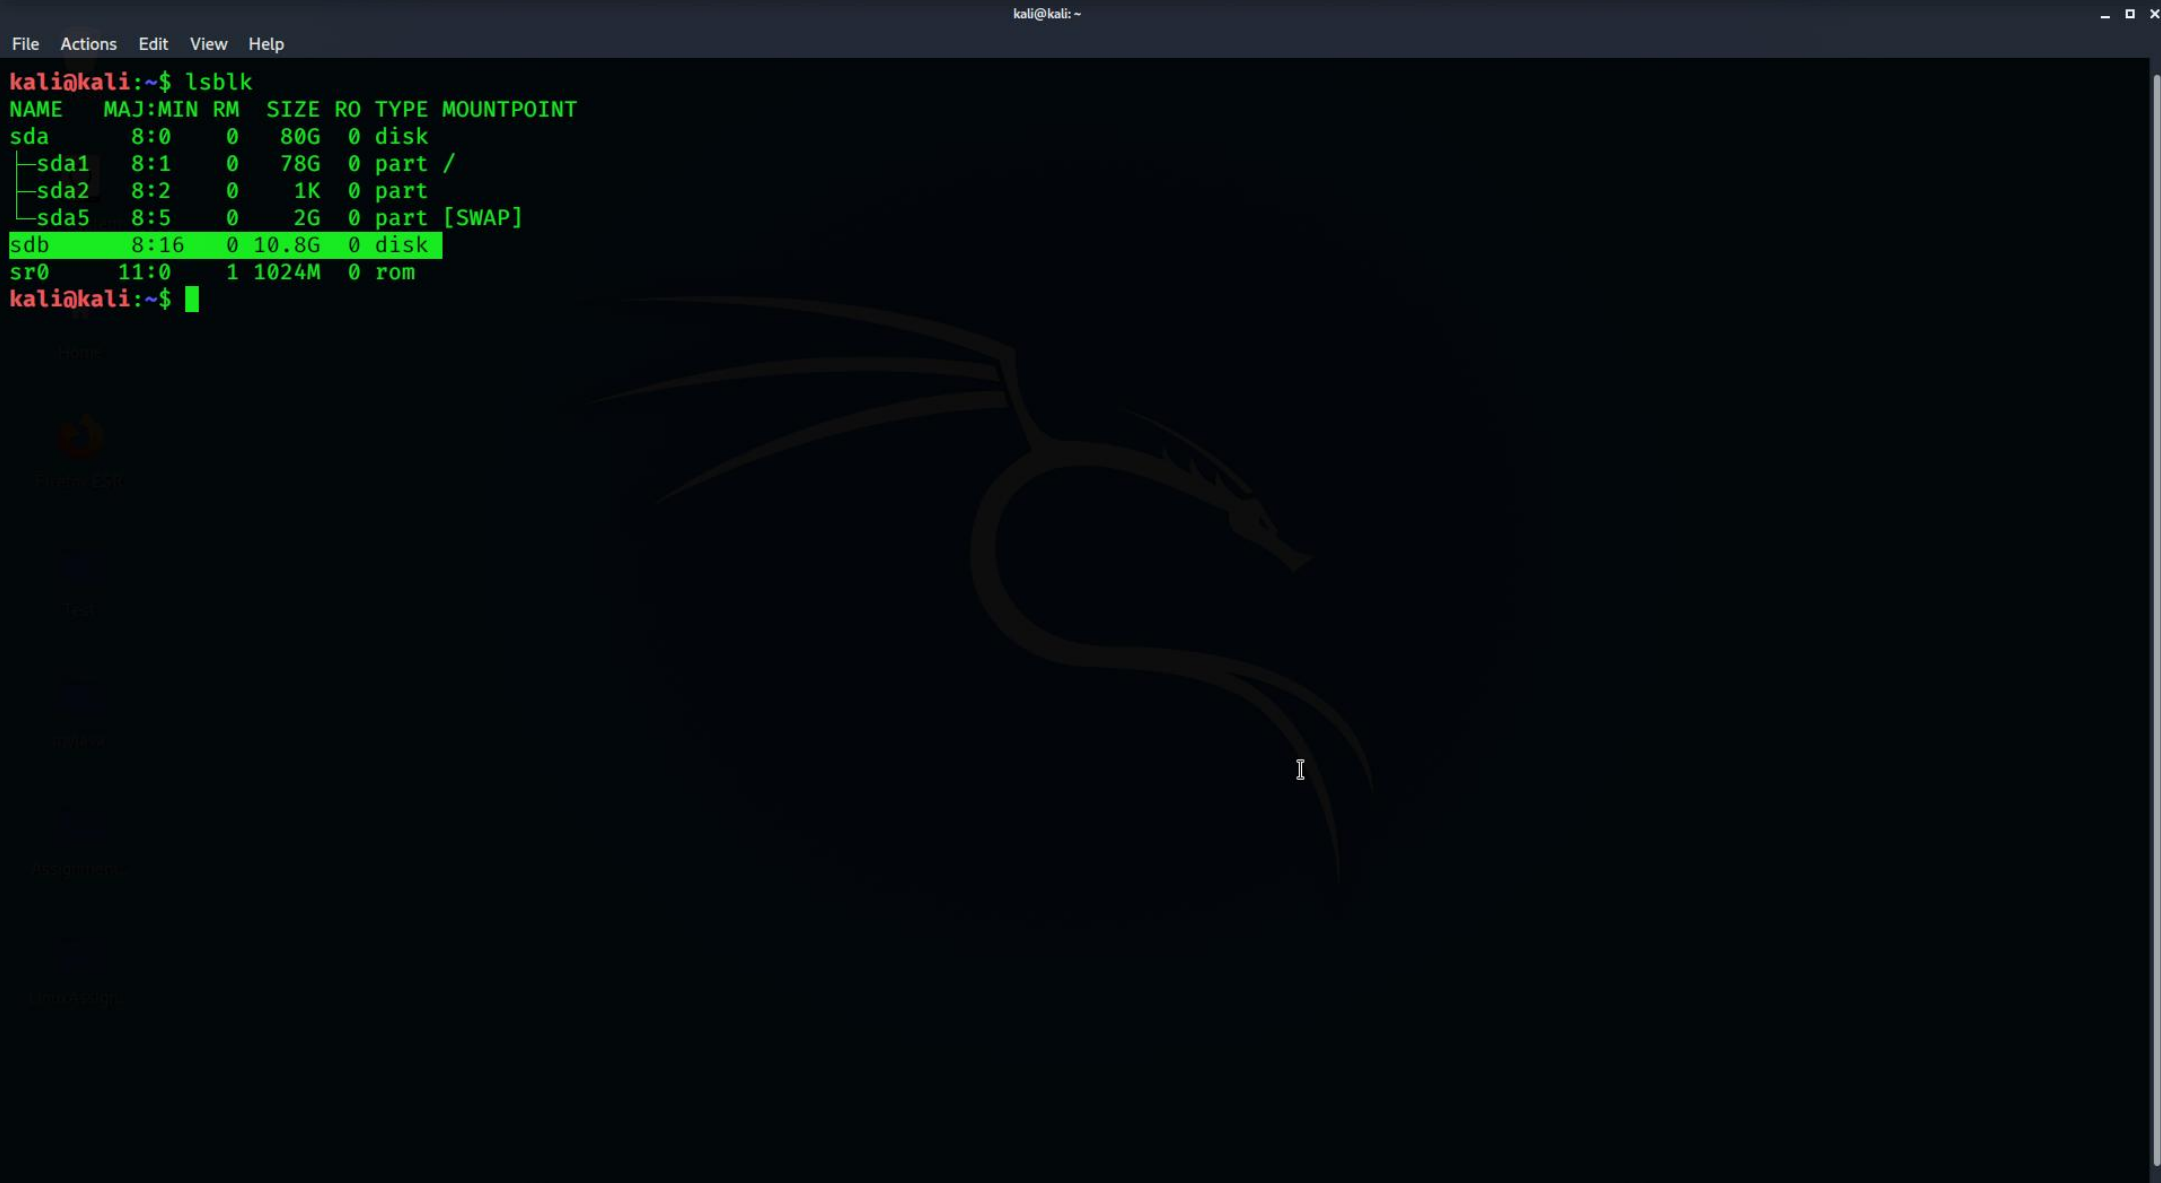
kali@kali: ~

File Actions Edit View Help

kali@kali:~$ lsblk
NAME   MAJ:MIN RM   SIZE RO TYPE MOUNTPOINT
sda      8:0    0    80G  0 disk
├─sda1   8:1    0    78G  0 part /
├─sda2   8:2    0     1K  0 part
└─sda5   8:5    0     2G  0 part [SWAP]
sdb      8:16   0 10.8G  0 disk
sr0     11:0    1 1024M  0 rom
kali@kali:~$